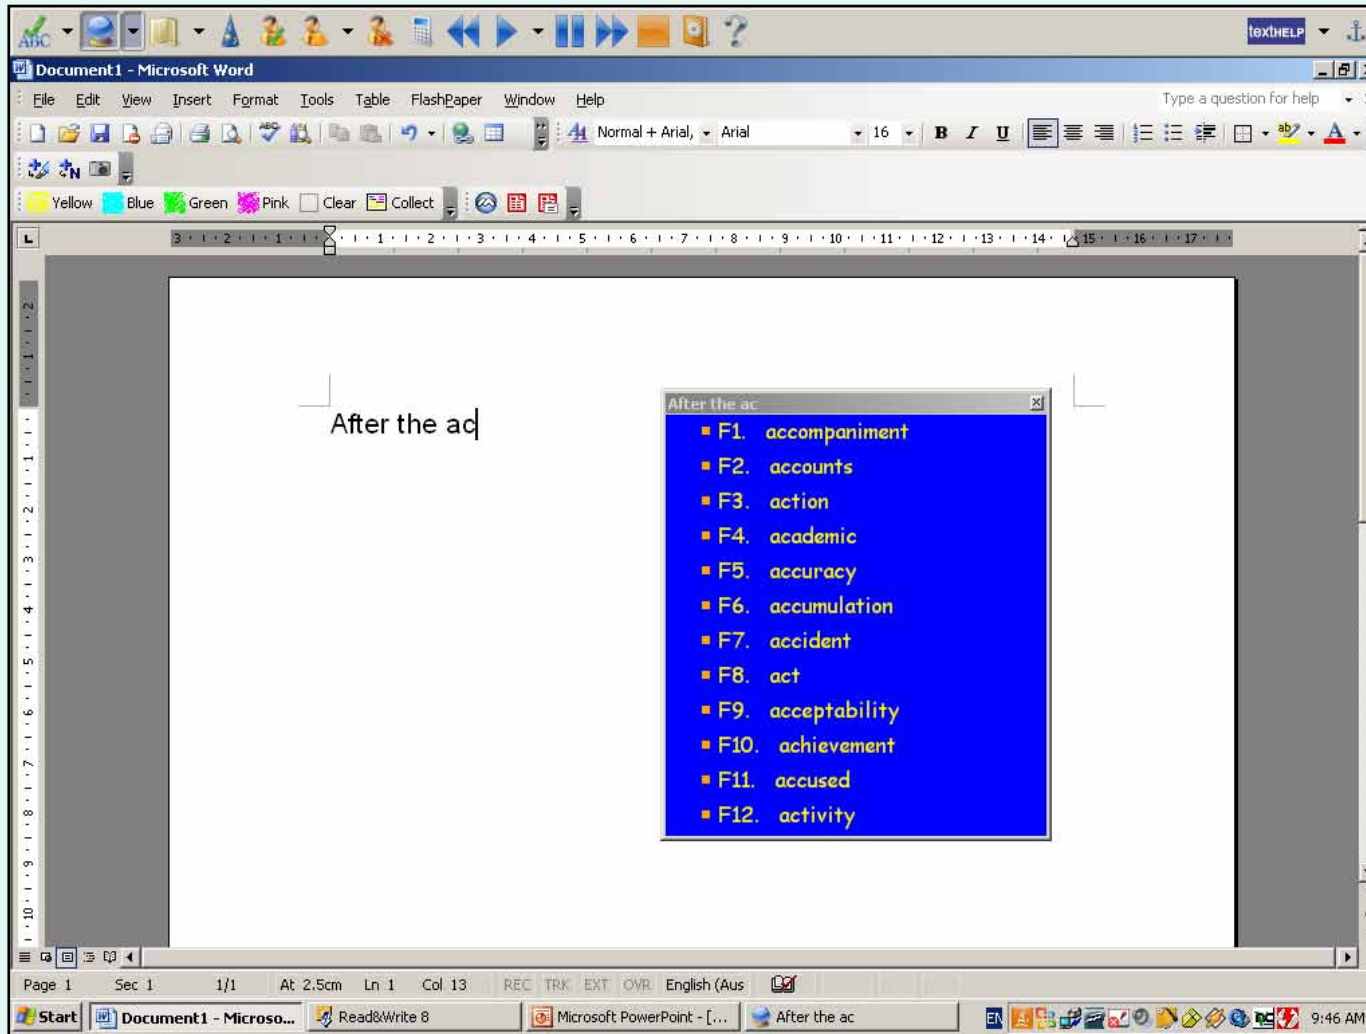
textHELP

Document1 - Microsoft Word

File Edit View Insert Format Tools Table FlashPaper Window Help

Type a question for help

Normal + Arial, Arial 16

Yellow Blue Green Pink Clear Collect

After the ac

After the ac

F1. accompaniment
F2. accounts
F3. action
F4. academic
F5. accuracy
F6. accumulation
F7. accident
F8. act
F9. acceptability
F10. achievement
F11. accused
F12. activity

Page 1 Sec 1 1/1 At 2.5cm Ln 1 Col 13 REC TRK EXT OVR English (Aus

Start Document1 - Microso... Read&Write 8 Microsoft PowerPoint - [... After the ac EN 9:46 AM